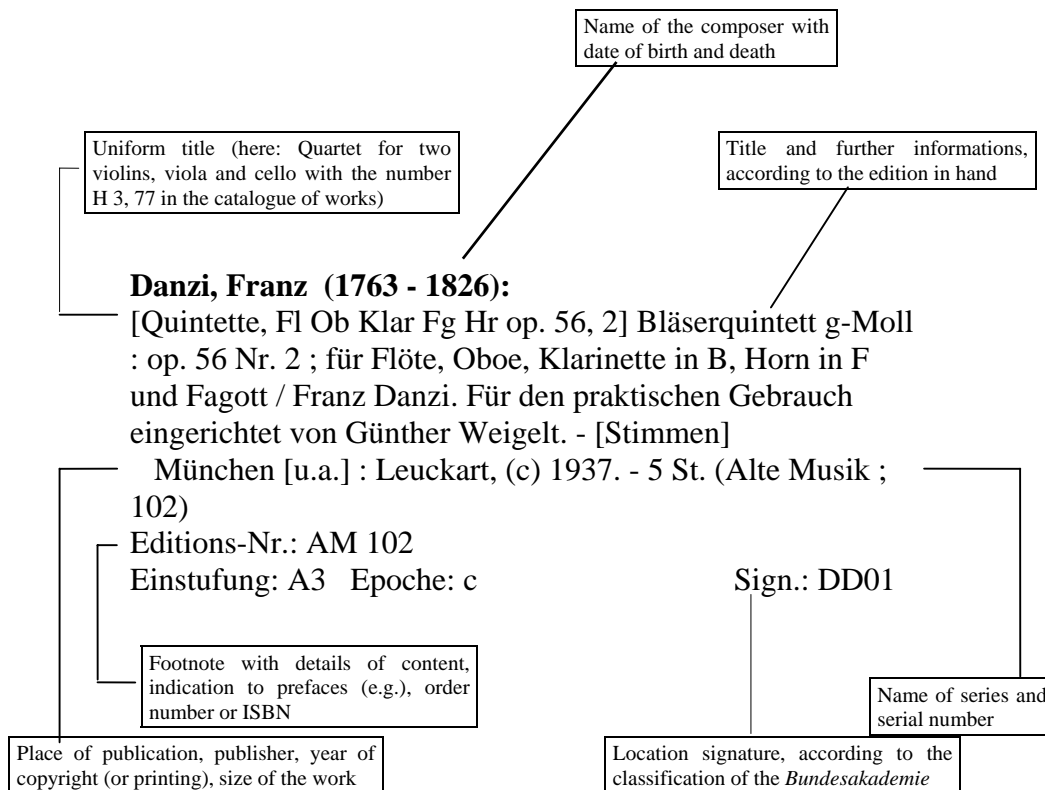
Name of the composer with date of birth and death

Uniform title (here: Quartet for two violins, viola and cello with the number H 3, 77 in the catalogue of works)

Title and further informations, according to the edition in hand

**Danzi, Franz (1763 - 1826):**
[Quintette, Fl Ob Klar Fg Hr op. 56, 2] Bläserquintett g-Moll : op. 56 Nr. 2 ; für Flöte, Oboe, Klarinette in B, Horn in F und Fagott / Franz Danzi. Für den praktischen Gebrauch eingerichtet von Günther Weigelt. - [Stimmen]
München [u.a.] : Leuckart, (c) 1937. - 5 St. (Alte Musik ; 102)
Editions-Nr.: AM 102
Einstufung: A3 Epoche: c Sign.: DD01

Footnote with details of content, indication to prefaces (e.g.), order number or ISBN

Name of series and serial number

Place of publication, publisher, year of copyright (or printing), size of the work

Location signature, according to the classification of the *Bundesakademie*